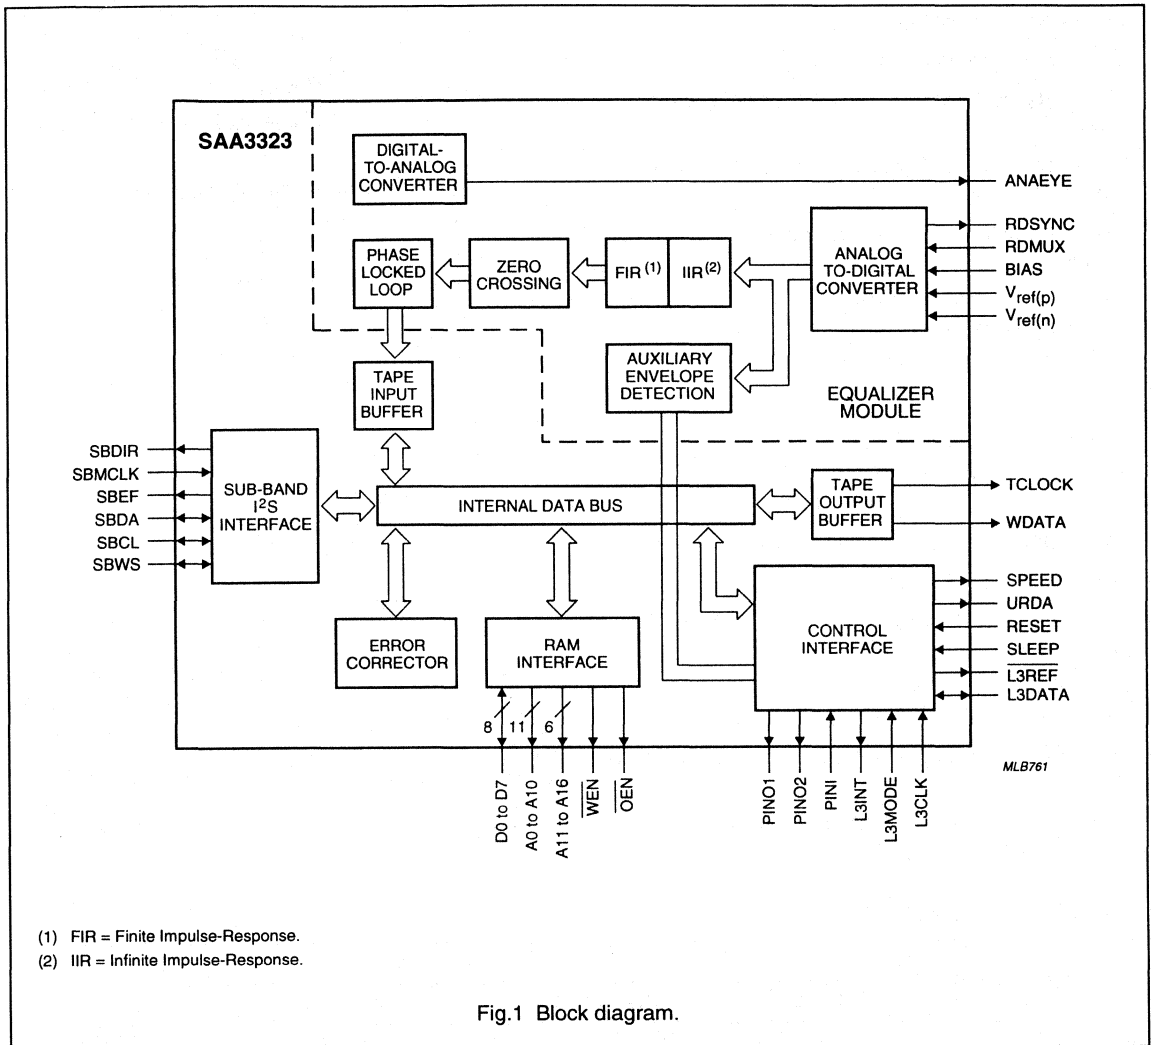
SAA3323

DIGITAL-TO-ANALOG CONVERTER

ANAEYE

RDSYNC
RDMUX
BIAS
$V_{ref(p)}$
$V_{ref(n)}$

PHASE LOCKED LOOP

ZERO CROSSING

FIR $^{(1)}$

IIR $^{(2)}$

ANALOG TO-DIGITAL CONVERTER

AUXILIARY ENVELOPE DETECTION

EQUALIZER MODULE

TAPE INPUT BUFFER

SBDIR
SBMCLK
SBEF
SBDA
SBCL
SBWS

SUB-BAND $I^2S$ INTERFACE

INTERNAL DATA BUS

TAPE OUTPUT BUFFER

TCLOCK
WDATA

SPEED
URDA
RESET
SLEEP
$\overline{L3REF}$
L3DATA

CONTROL INTERFACE

ERROR CORRECTOR

RAM INTERFACE

8
11
6

D0 to D7
A0 to A10
A11 to A16
$\overline{WEN}$
$\overline{OEN}$

PINO1
PINO2
PINI
L3INT
L3MODE
L3CLK

MLB761

(1) FIR = Finite Impulse-Response.

(2) IIR = Infinite Impulse-Response.

Fig.1 Block diagram.